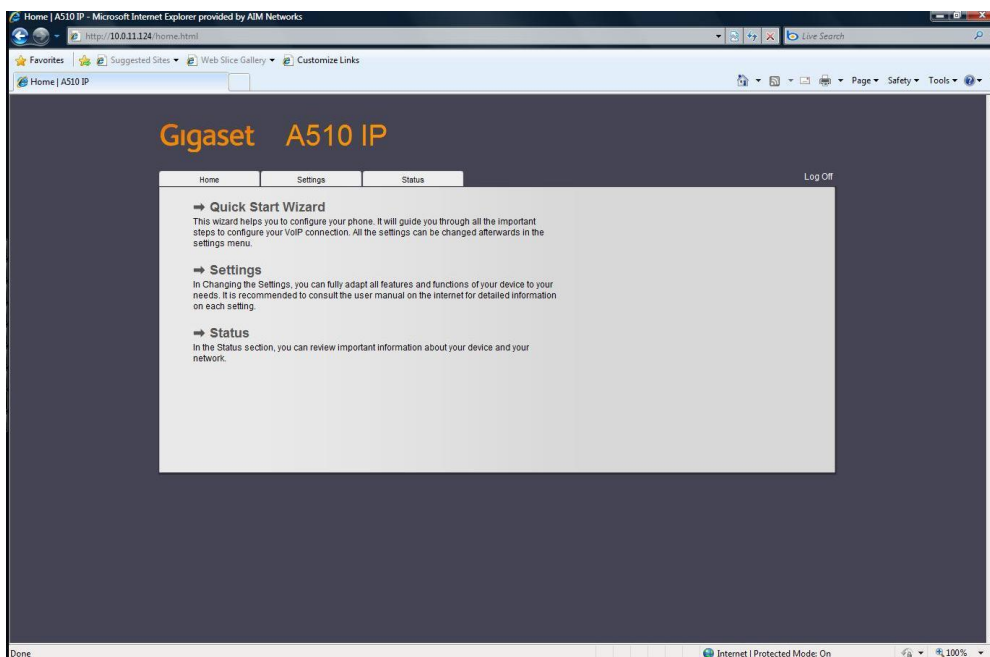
Home | A510 IP - Microsoft Internet Explorer provided by AIM Networks

http://10.0.11.124/home.html

Live Search

Favorites | Suggested Sites ▾ | Web Slice Gallery ▾ | Customize Links

Home | A510 IP

Page ▾ Safety ▾ Tools ▾

Gigaset A510 IP

Home | Settings | Status

Log Off

➡ Quick Start Wizard
This wizard helps you to configure your phone. It will guide you through all the important steps to configure your VoIP connection. All the settings can be changed afterwards in the settings menu.

➡ Settings
In Changing the Settings, you can fully adapt all features and functions of your device to your needs. It is recommended to consult the user manual on the internet for detailed information on each setting.

➡ Status
In the Status section, you can review important information about your device and your network.

Done

Internet | Protected Mode: On

100%